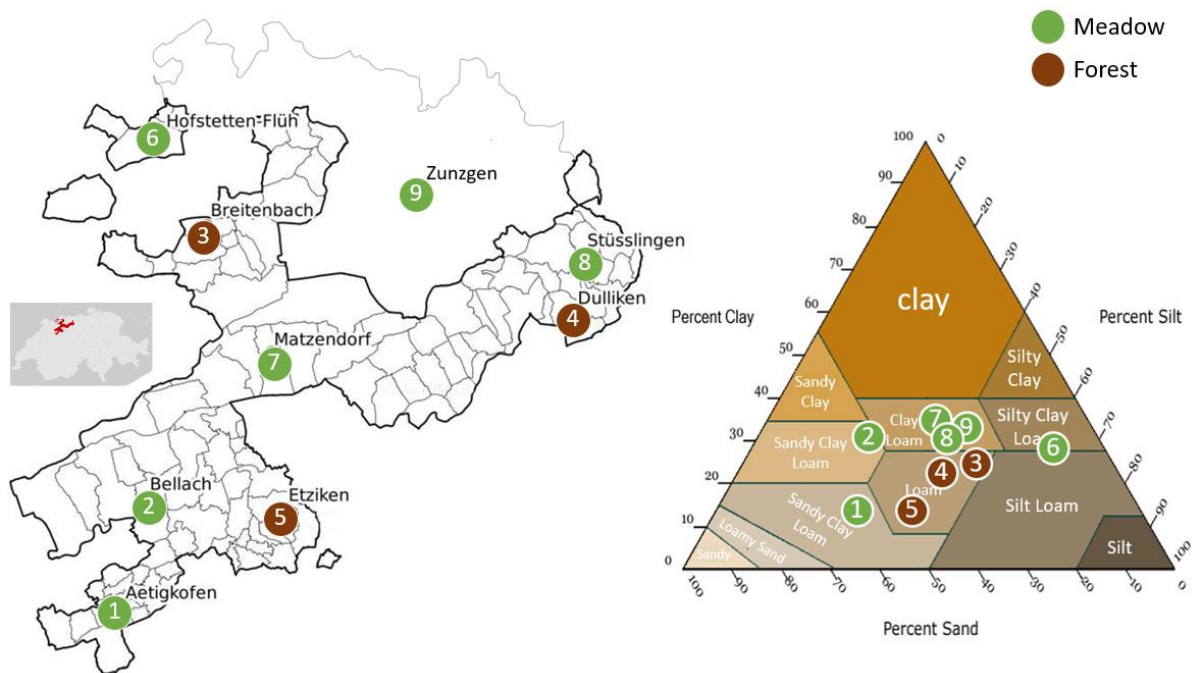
Meadow
Forest

6 Hofstetten-Flüh
9 Zunzgen
3 Breitenbach
8 Stüsslingen
4 Dulliken
7 Matzendorf
2 Bellach
5 Etziken
1 Aetigkofen

100 0
90 10
80 20
70 30
60 40
50 50
40 60
30 70
20 80
10 90
0 100

Percent Clay
Percent Silt
Percent Sand

clay
Silty Clay
Sandy Clay
Clay Loam
Silty Clay Loam
Sandy Clay Loam
Loam
Silt Loam
Sandy Clay Loam
Loamy Sand
Sandy
Silt

100 90 80 70 60 50 40 30 20 10